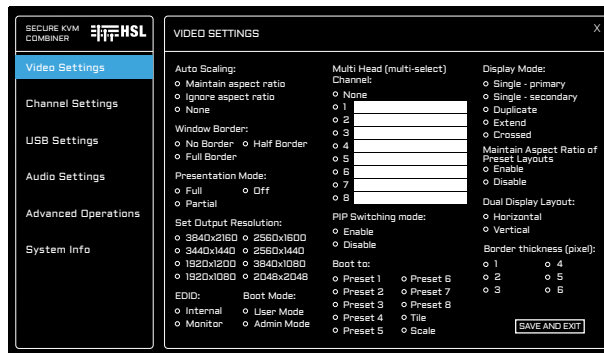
SECURE KVM COMBINER HSL

Video Settings

Channel Settings

USB Settings

Audio Settings

Advanced Operations

System Info

VIDEO SETTINGS

X

Auto Scaling:
Maintain aspect ratio
Ignore aspect ratio
None

Window Border:
No Border
Half Border
Full Border

Presentation Mode:
Full
Off
Partial

Set Output Resolution:
3840x2160
2560x1600
3440x1440
2560x1440
1920x1200
3840x1080
1920x1080
2048x2048

EDID:
Internal
Monitor

Boot Mode:
User Mode
Admin Mode

Multi Head (multi-select) Channel:
None
1
2
3
4
5
6
7
8

PIP Switching mode:
Enable
Disable

Boot to:
Preset 1
Preset 6
Preset 2
Preset 7
Preset 3
Preset 8
Preset 4
Tile
Preset 5
Scale

Display Mode:
Single - primary
Single - secondary
Duplicate
Extend
Crossed

Maintain Aspect Ratio of Preset Layouts
Enable
Disable

Dual Display Layout:
Horizontal
Vertical

Border thickness (pixel):
1
4
2
5
3
6

SAVE AND EXIT